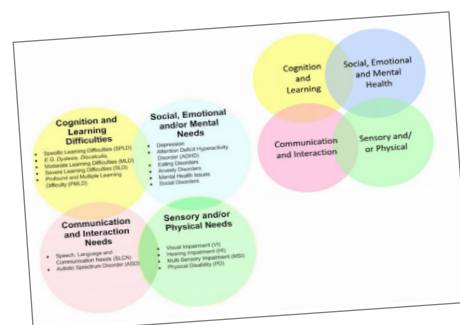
Cognition and Learning

Social, Emotional and Mental Health

Communication and Interaction

Sensory and/ or Physical

Cognition and Learning Difficulties

- Specific Learning Difficulties (SPLD)
- E.G. Dyslexia, Dyscalculia
- Moderate Learning Difficulties (MLD)
- Severe Learning Difficulties (SLD)
- Profound and Multiple Learning Difficulty (PMLD)

Social, Emotional and/or Mental Needs

- Depression
- Attention Deficit Hyperactivity Disorder (ADHD)
- Eating Disorders
- Anxiety Disorders
- Mental Health Issues
- Social Disorders

Communication and Interaction Needs

- Speech, Language and Communication Needs (SLCN)
- Autistic Spectrum Disorder (ASD)

Sensory and/or Physical Needs

- Visual Impairment (VI)
- Hearing Impairment (HI)
- Multi-Sensory Impairment (MSI)
- Physical Disability (PD)